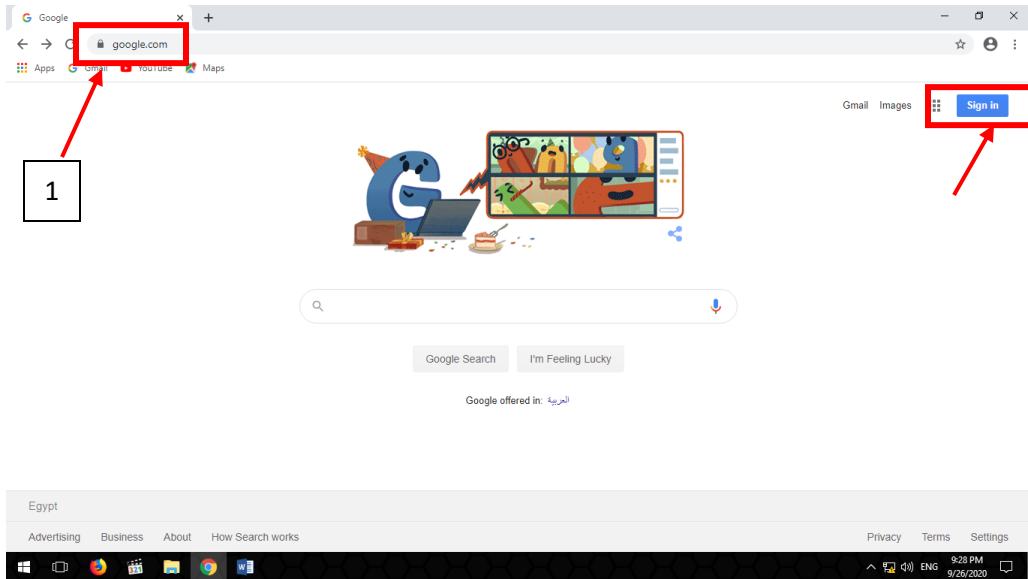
Google
google.com
Apps Gmail YouTube Maps
Gmail Images Sign in
1
Google Search I'm Feeling Lucky
Google offered in: العربية
Egypt
Advertising Business About How Search works
Privacy Terms Settings
ENG 9:28 PM 9/26/2020